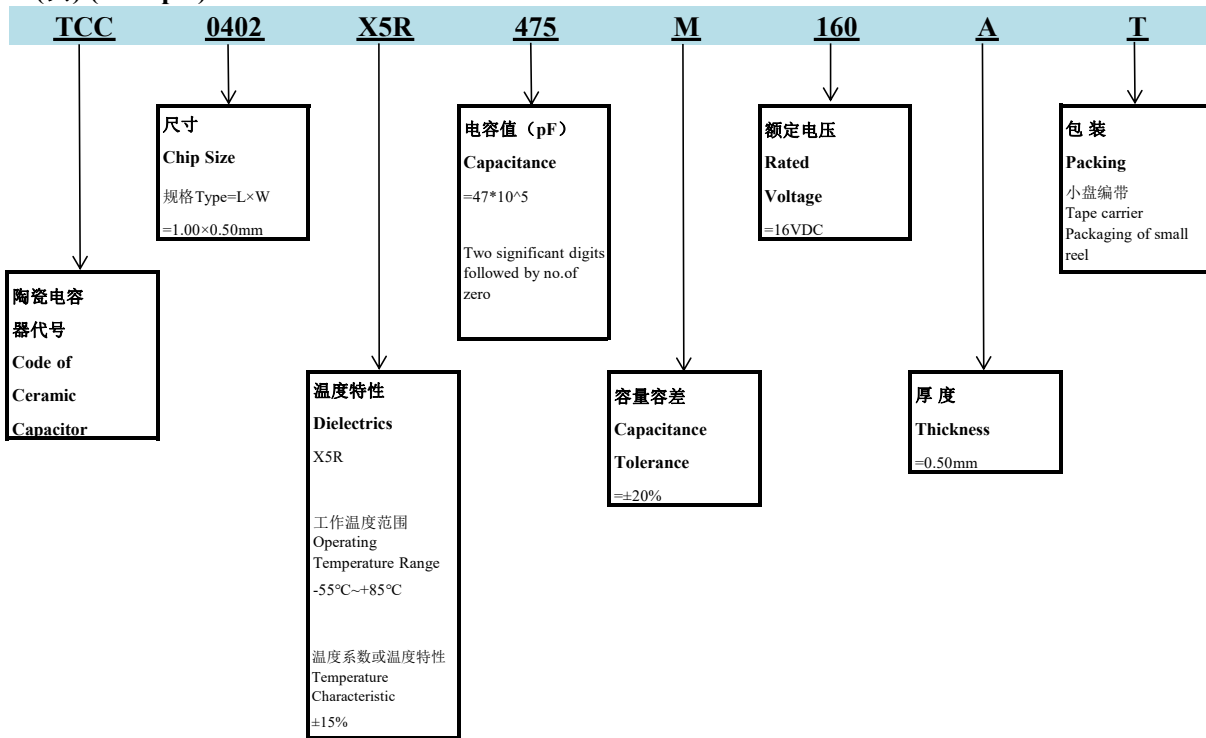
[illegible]

TCC 0402 X5R 475 M 160 A T

尺寸
Chip Size
规格Type=L×W
=1.00×0.50mm

电容值（pF）
Capacitance
=47*10^5
Two significant digits followed by no.of zero

额定电压
Rated
Voltage
=16VDC

包 装
Packing
小盘编带
Tape carrier
Packaging of small reel

陶瓷电容器代号
Code of Ceramic Capacitor

温度特性
Dielectrics
X5R
工作温度范围
Operating Temperature Range
-55℃~+85℃
温度系数或温度特性
Temperature Characteristic
±15%

容量容差
Capacitance
Tolerance
=±20%

厚 度
Thickness
=0.50mm